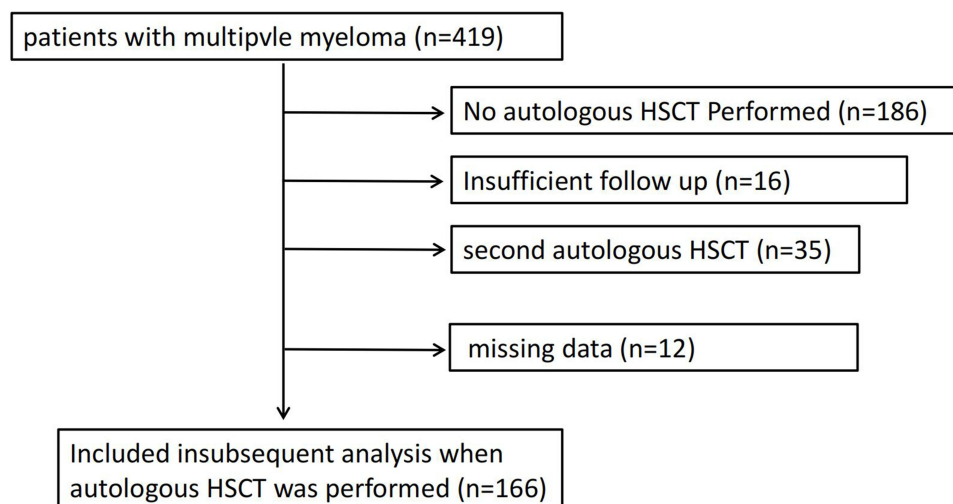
patients with multipvle myeloma (n=419)

No autologous HSCT Performed (n=186)

Insufficient follow up (n=16)

second autologous HSCT (n=35)

missing data (n=12)

Included insubsequent analysis when autologous HSCT was performed (n=166)